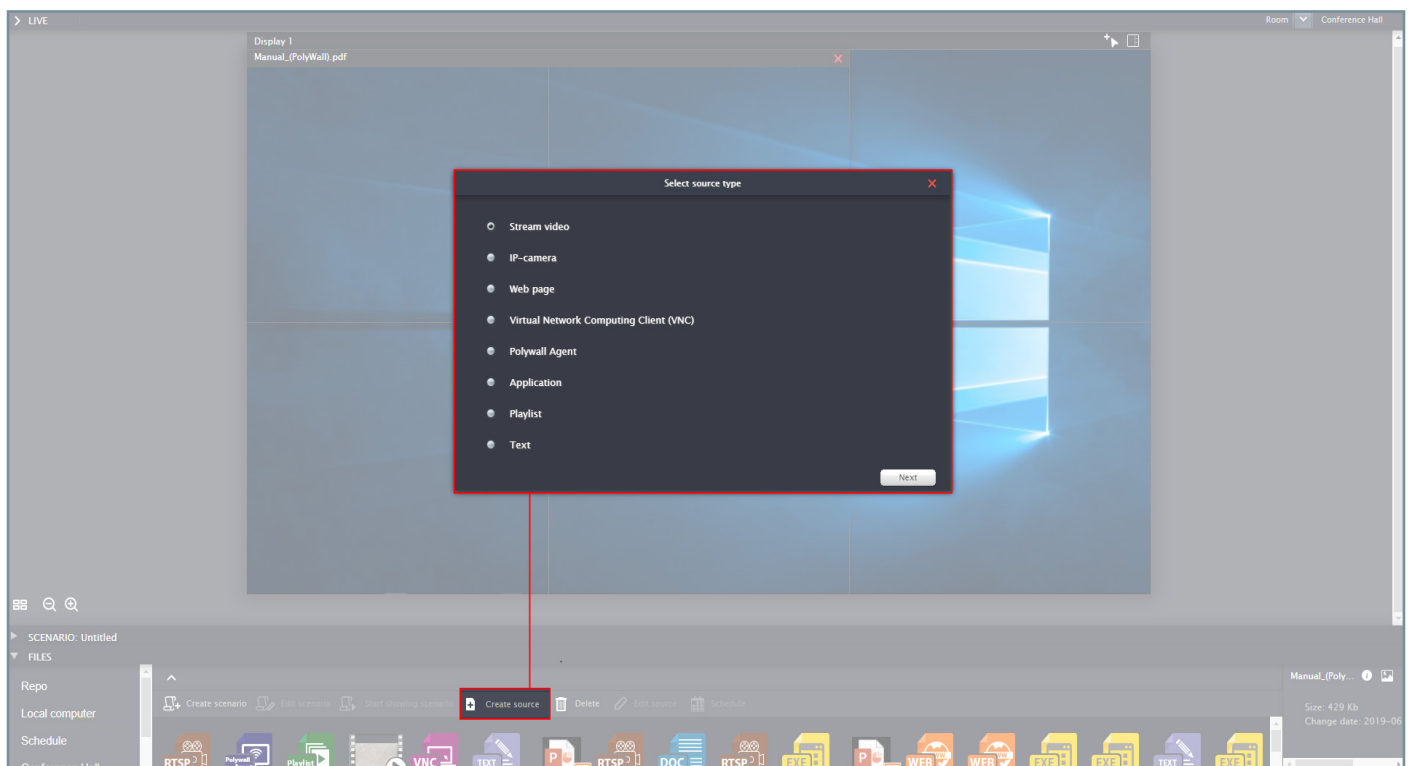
LIVE

Room Conference Hall

Display 1

Manual_(PolyWall).pdf

Select source type

Stream video

IP-camera

Web page

Virtual Network Computing Client (VNC)

Polywall Agent

Application

Playlist

Text

Next

SCENARIO: Untitled

FILES

Repo

Local computer

Schedule

Create scenario Edit scenario Start showing scenario Create source Delete Edit source Schedule

Manual_(Poly...

Size: 429 Kb
Change date: 2019-06

RTSP Polywall Playlist VNC TEXT P RTSP DOC RTSP EXE P WEB WEB EXE EXE TEXT EXE